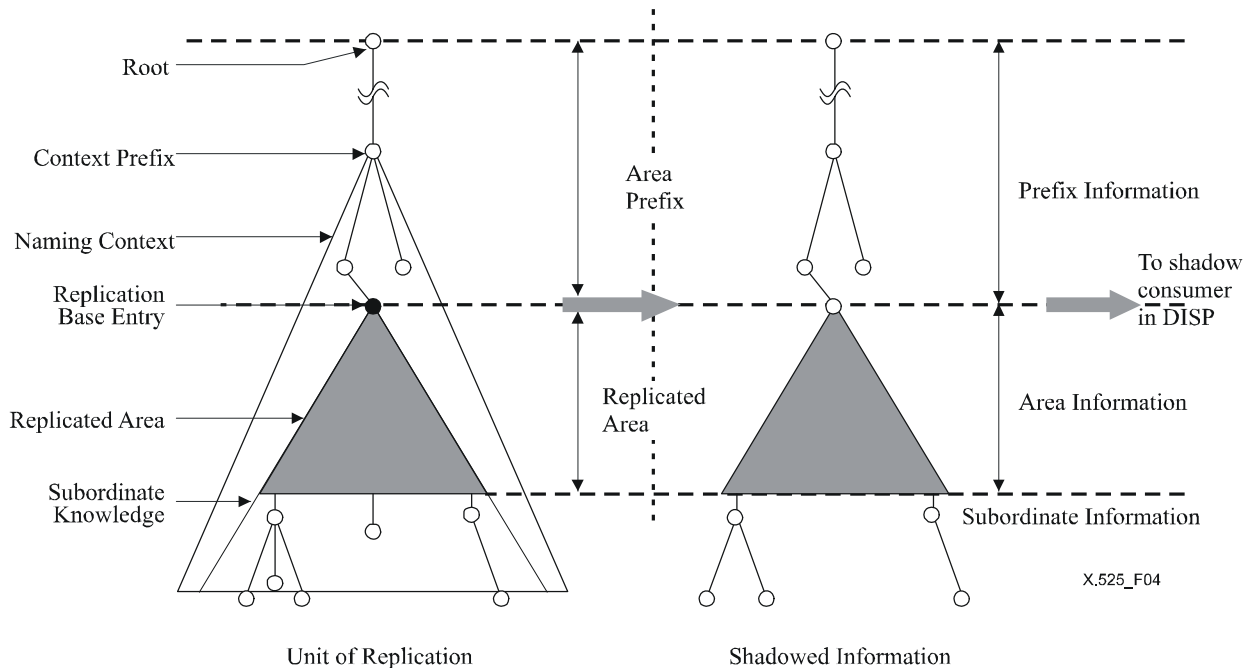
Root

Context Prefix

Naming Context

Replication Base Entry

Replicated Area

Subordinate Knowledge

Area Prefix

Replicated Area

Prefix Information

To shadow consumer in DISP

Area Information

Subordinate Information

X.525_F04

Unit of Replication

Shadowed Information